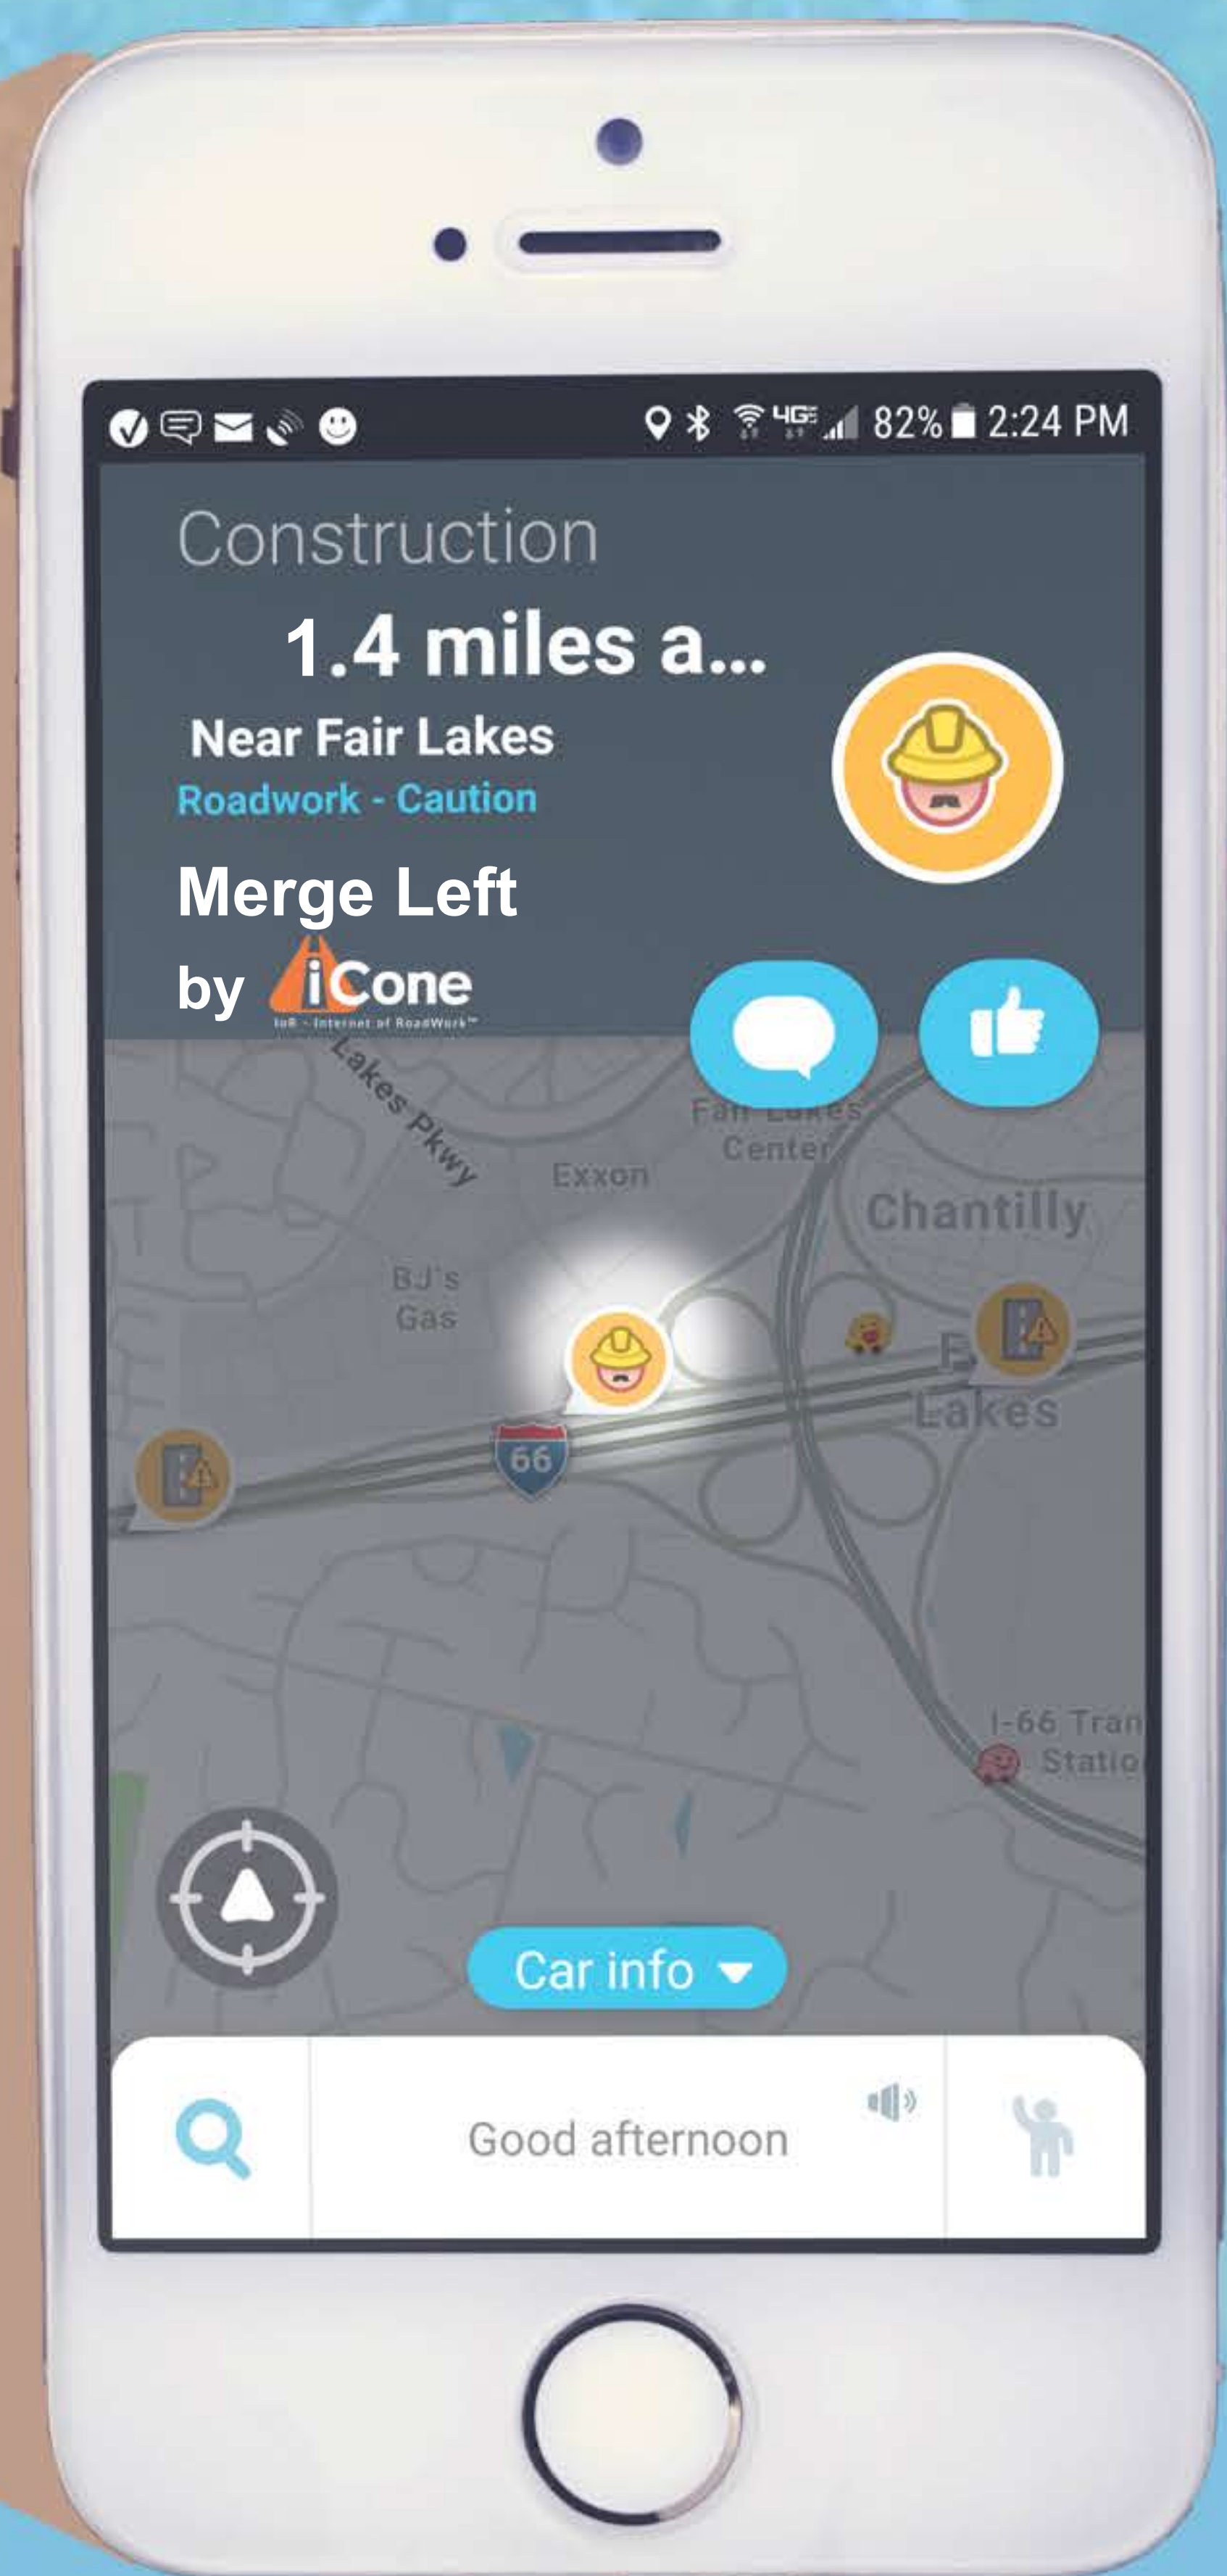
4G 82% 2:24 PM

Construction

1.4 miles a...

Near Fair Lakes

Roadwork - Caution

Merge Left

by iCone
IoR - Internet of RoadWork™

Lakes Pkwy

Fair Lakes Center

Exxon

Chantilly

BJ's Gas

F. Lakes

66

I-66 Tran Statio

Car info

Good afternoon